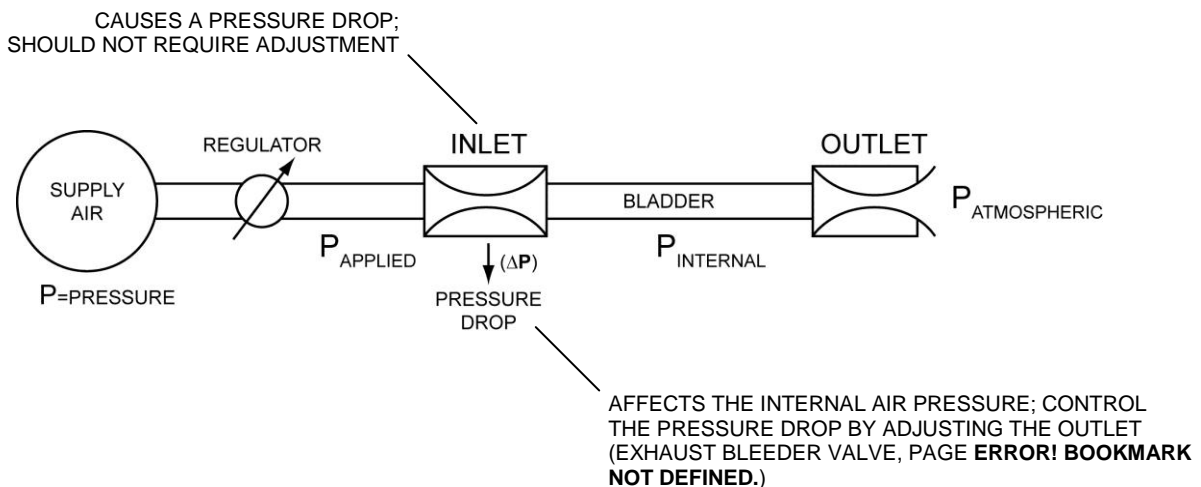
CAUSES A PRESSURE DROP; SHOULD NOT REQUIRE ADJUSTMENT

REGULATOR

INLET

OUTLET

SUPPLY AIR

BLADDER

$P_{ATMOSPHERIC}$

$P_{APPLIED}$

($\Delta$**P**)

$P_{INTERNAL}$

P=PRESSURE

PRESSURE DROP

AFFECTS THE INTERNAL AIR PRESSURE; CONTROL THE PRESSURE DROP BY ADJUSTING THE OUTLET (EXHAUST BLEEDER VALVE, PAGE **ERROR! BOOKMARK NOT DEFINED.**)